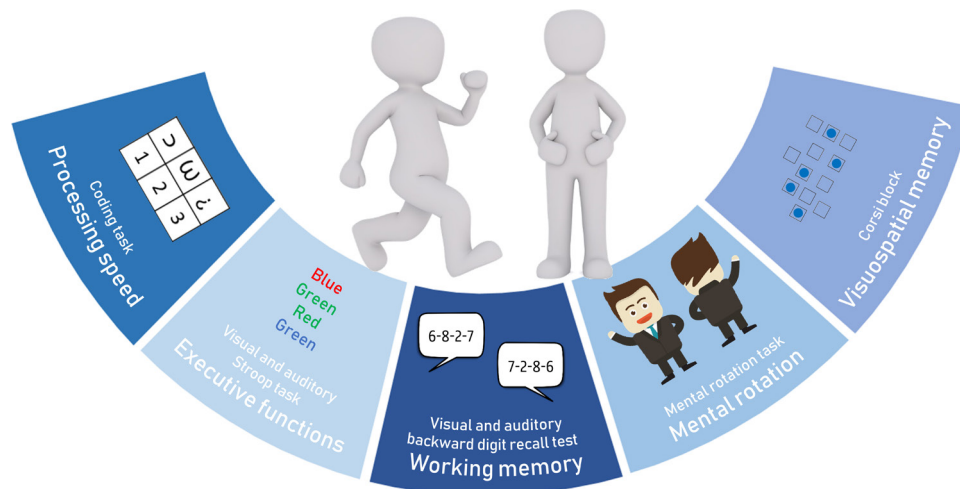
Processing speed
Coding task

| ⊃ | ω | ¿ |
|---|---|---|
| 1 | 2 | 3 |

Executive functions
Visual and auditory Stroop task
Blue
Green
Red
Green

6-8-2-7
7-2-8-6
Visual and auditory backward digit recall test
Working memory

Mental rotation
Mental rotation task

Visuospatial memory
Corsi block